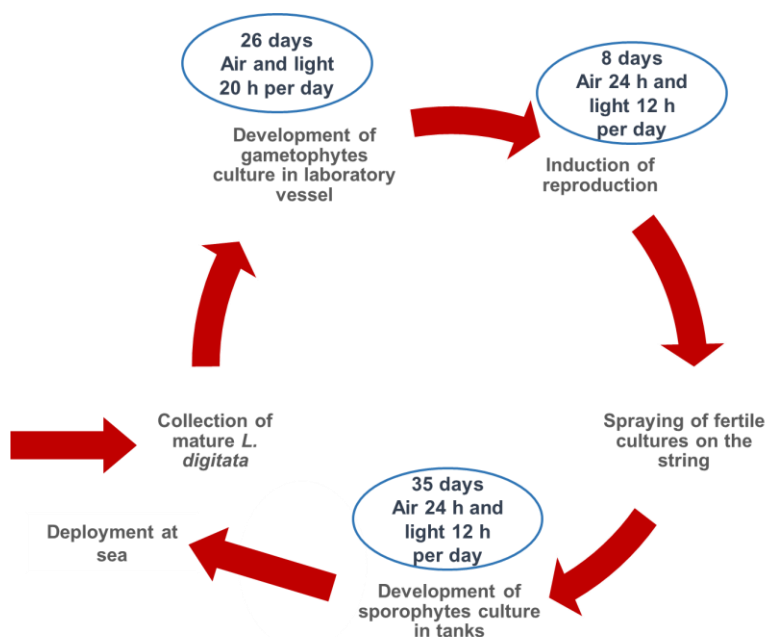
26 days
Air and light
20 h per day

Development of gametophytes culture in laboratory vessel

8 days
Air 24 h and light 12 h per day

Induction of reproduction

Spraying of fertile cultures on the string

35 days
Air 24 h and light 12 h per day

Development of sporophytes culture in tanks

Deployment at sea

Collection of mature *L. digitata*